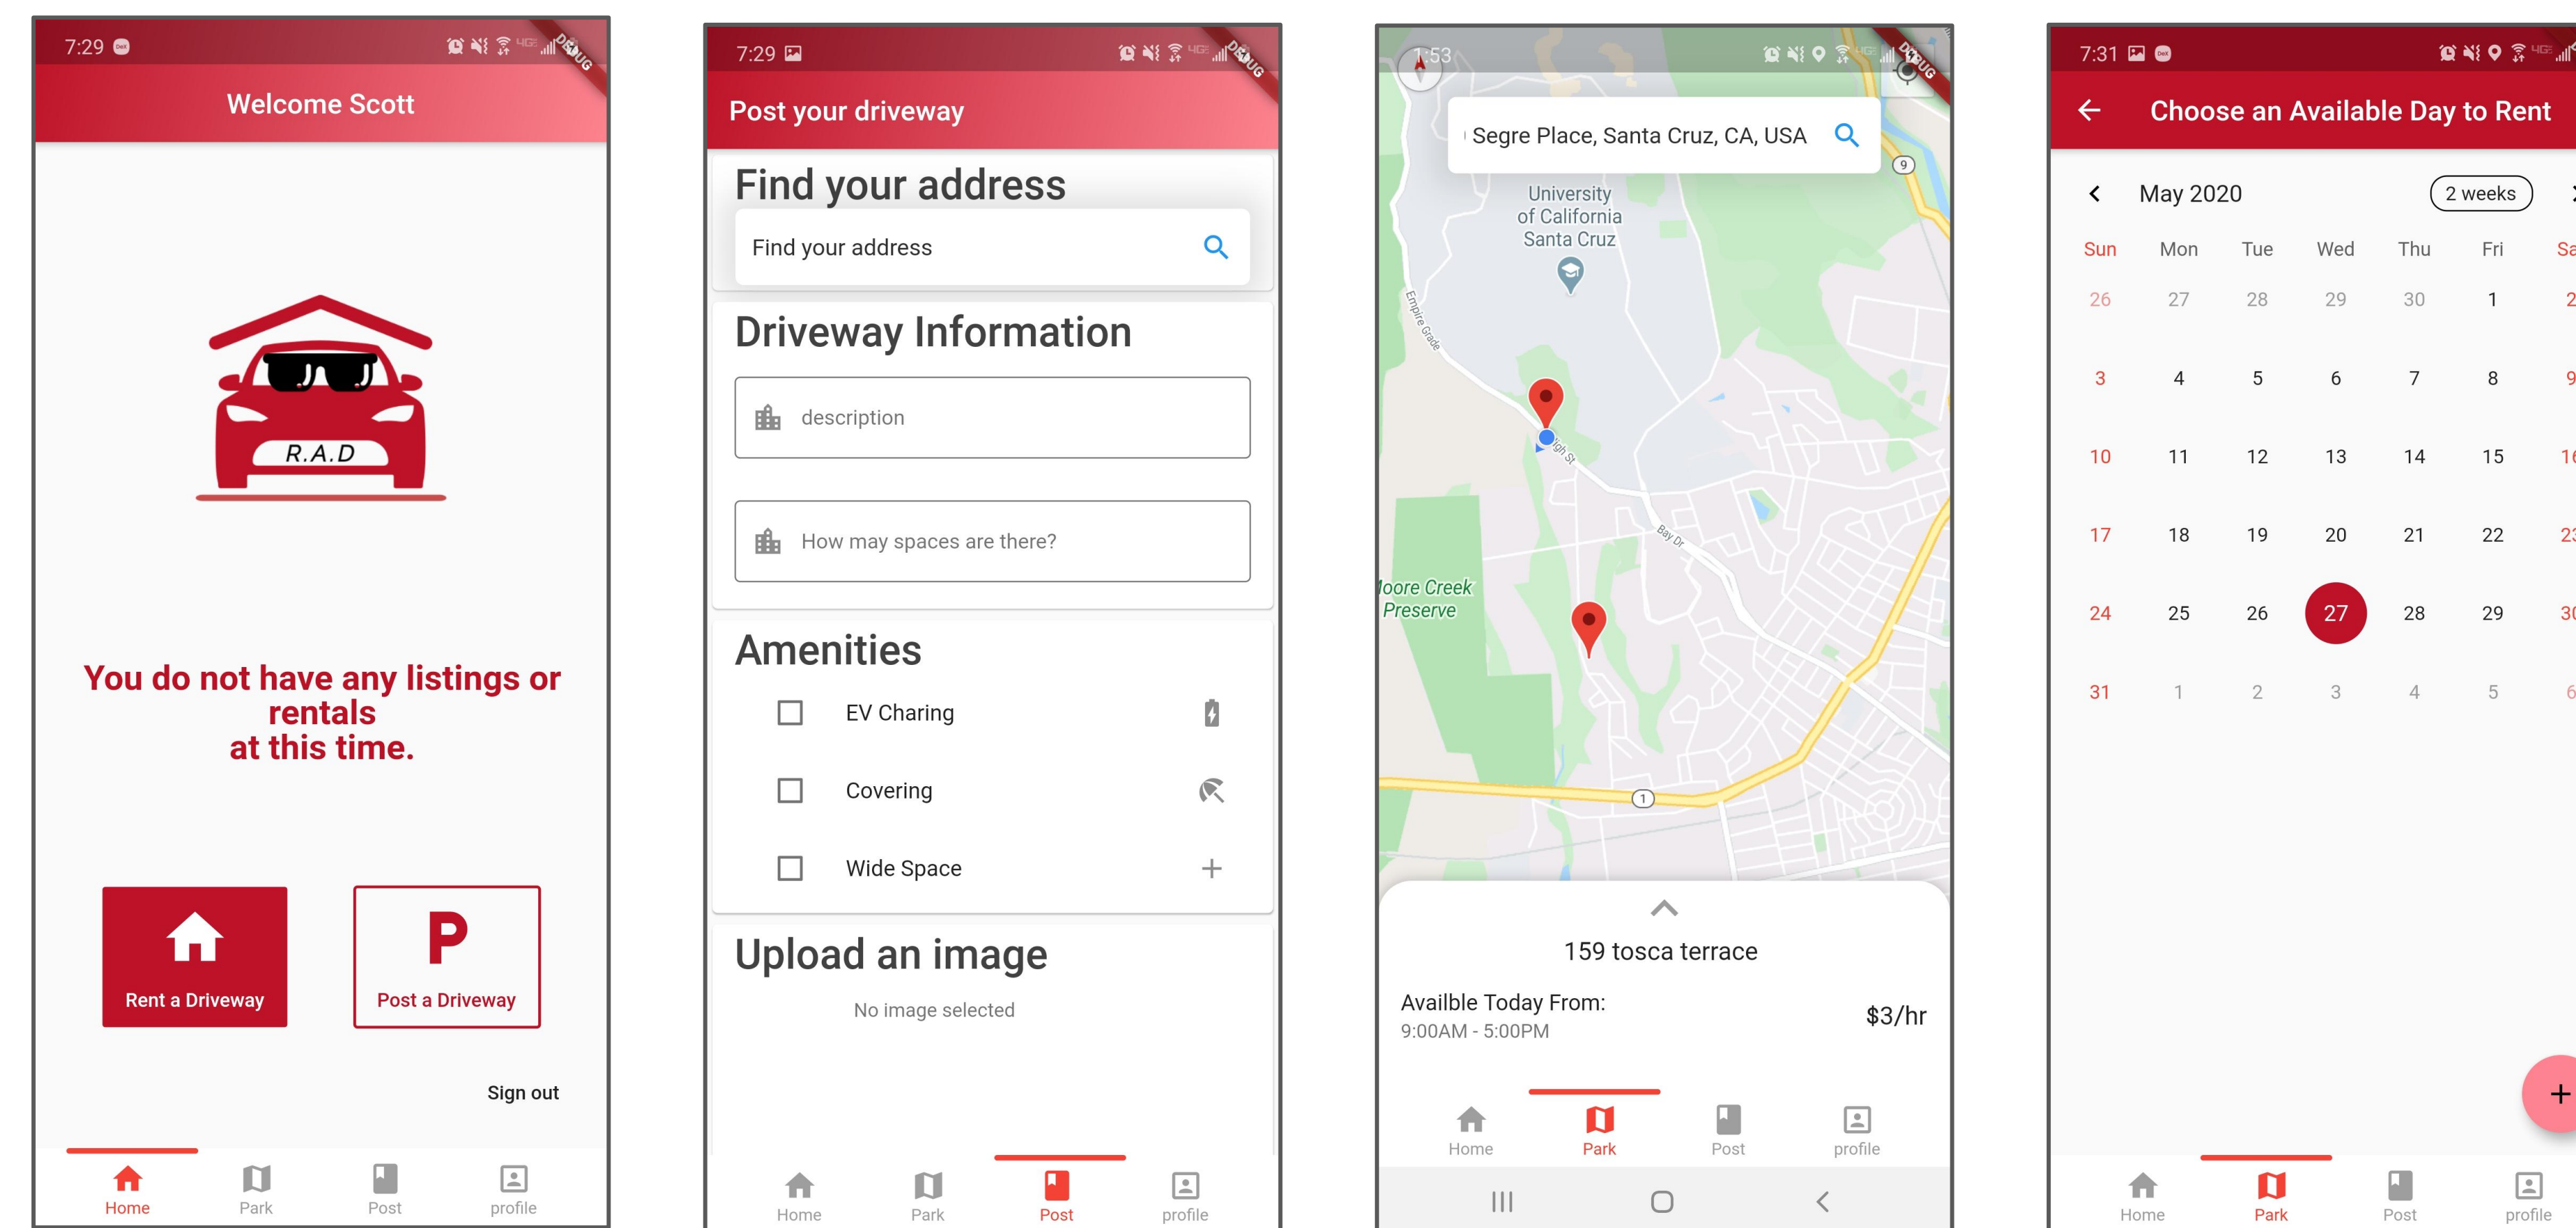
7:29

DEBUG

Welcome Scott

R.A.D

You do not have any listings or rentals at this time.

Rent a Driveway

P

Post a Driveway

Sign out

Home Park Post profile

7:29

DEBUG

Post your driveway

Find your address

Find your address

Driveway Information

description

How may spaces are there?

Amenities

EV Charing

Covering

Wide Space

Upload an image

No image selected

Home Park Post profile

1:53

DEBUG

Segre Place, Santa Cruz, CA, USA

University of California Santa Cruz

Empire Grade

High St

Bay Dr

Moore Creek Preserve

9

1

159 tosca terrace

Availble Today From:
9:00AM - 5:00PM

$3/hr

Home Park Post profile

7:31

Choose an Available Day to Rent

May 2020

2 weeks

| Sun | Mon | Tue | Wed | Thu | Fri | Sa |
|---|---|---|---|---|---|---|
| 26 | 27 | 28 | 29 | 30 | 1 | 2 |
| 3 | 4 | 5 | 6 | 7 | 8 | 9 |
| 10 | 11 | 12 | 13 | 14 | 15 | 16 |
| 17 | 18 | 19 | 20 | 21 | 22 | 23 |
| 24 | 25 | 26 | 27 | 28 | 29 | 30 |
| 31 | 1 | 2 | 3 | 4 | 5 | 6 |

+

Home Park Post profile